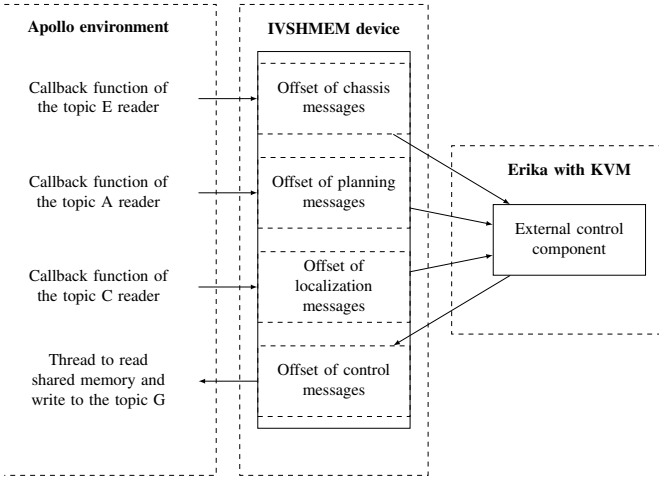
Apollo environment

Callback function of the topic E reader

Callback function of the topic A reader

Callback function of the topic C reader

Thread to read shared memory and write to the topic G

IVSHMEM device

Offset of chassis messages

Offset of planning messages

Offset of localization messages

Offset of control messages

Erika with KVM

External control component